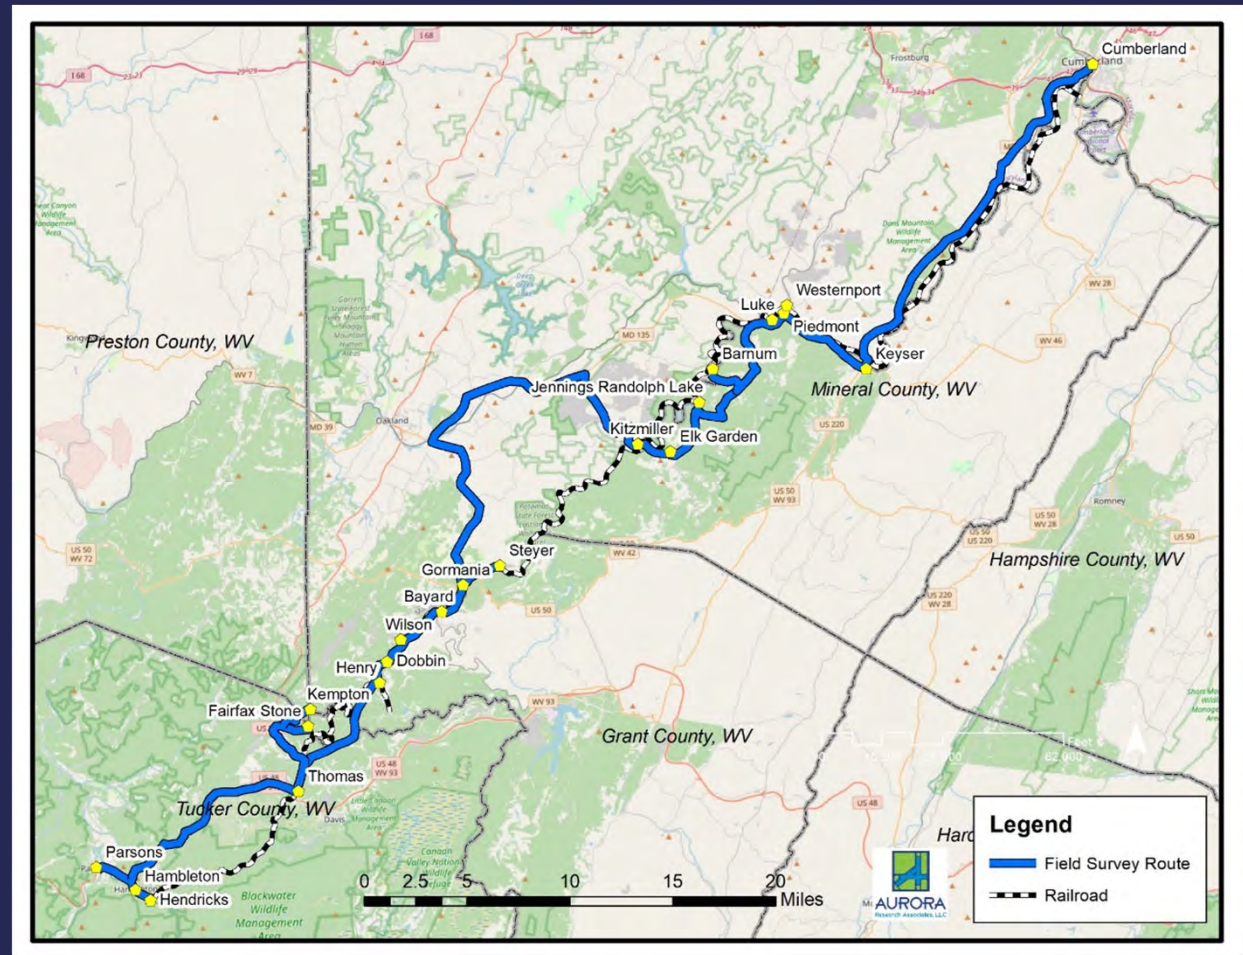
Cumberland
Cumberland
I 68
I 68
Frostburg
Preston County, WV
Westernport
Luke
Piedmont
Keyser
Barnum
Mineral County, WV
Jennings Randolph Lake
Kitzmiller
Elk Garden
MD 135
Oakland
MD 39
WV 7
US 220
US 50
WV 93
WV 28
WV 46
Romney
Hampshire County, WV
Steyer
Gormania
Bayard
Wilson
Henry
Dobbin
Kempton
Fairfax Stone
US 50
WV 72
WV 42
US 50
WV 93
Grant County, WV
Thomas
US 48
WV 93
Tucker County, WV
Davis
US 48
Parsons
Hambleton
Hendricks
Blackwater Wildlife Management Area
Canaan Valley National Wildlife Refuge
Hard
0 2.5 5 10 15 20 Miles
Legend
Field Survey Route
Railroad
AURORA
Research Associates, LLC